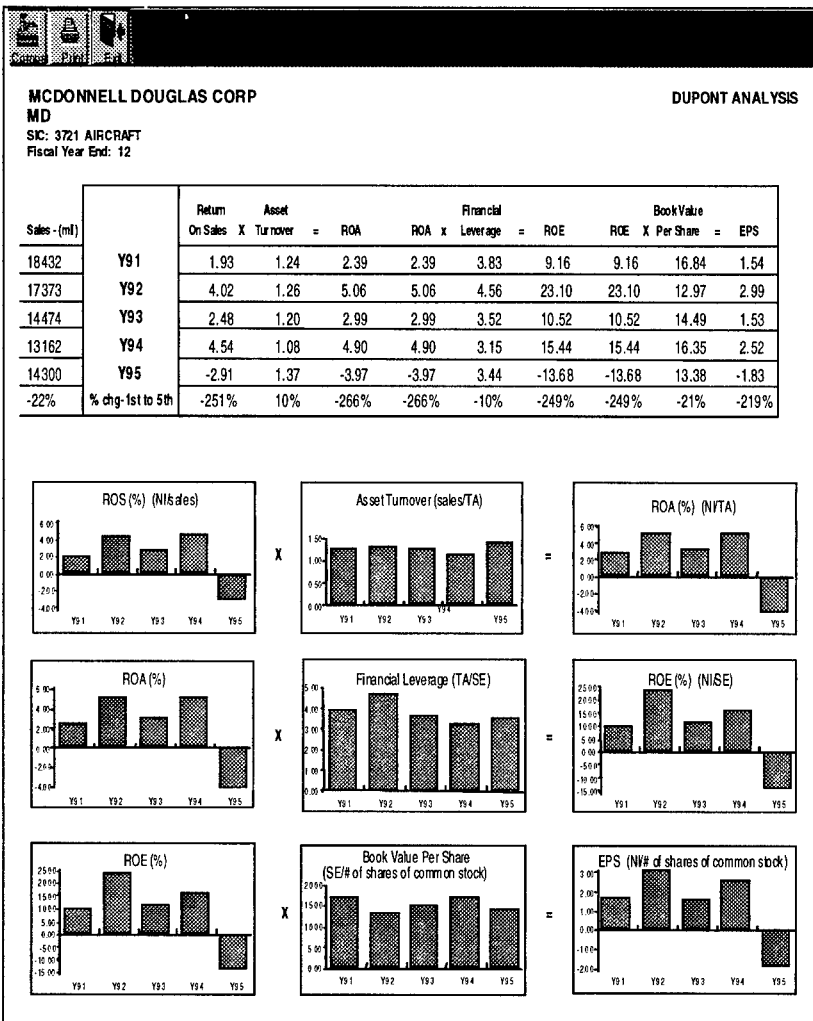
Cancel Print Exit

MCDONNELL DOUGLAS CORP
MD
SIC: 3721 AIRCRAFT
Fiscal Year End: 12

DUPONT ANALYSIS

| Sales - (mil) | | Return On Sales X | Asset Turnover = | ROA | ROA X | Financial Leverage = | ROE | ROE X | Book Value Per Share = | EPS |
|---|---|---|---|---|---|---|---|---|---|---|
| 18432 | Y91 | 1.93 | 1.24 | 2.39 | 2.39 | 3.83 | 9.16 | 9.16 | 16.84 | 1.54 |
| 17373 | Y92 | 4.02 | 1.26 | 5.06 | 5.06 | 4.56 | 23.10 | 23.10 | 12.97 | 2.99 |
| 14474 | Y93 | 2.48 | 1.20 | 2.99 | 2.99 | 3.52 | 10.52 | 10.52 | 14.49 | 1.53 |
| 13162 | Y94 | 4.54 | 1.08 | 4.90 | 4.90 | 3.15 | 15.44 | 15.44 | 16.35 | 2.52 |
| 14300 | Y95 | -2.91 | 1.37 | -3.97 | -3.97 | 3.44 | -13.68 | -13.68 | 13.38 | -1.83 |
| -22% | % chg-1st to 5th | -251% | 10% | -266% | -266% | -10% | -249% | -249% | -21% | -219% |

ROS (%) (NI/sales)
6.00 4.00 2.00 0.00 -2.00 -4.00
Y91 Y92 Y93 Y94 Y95

X

Asset Turnover (sales/TA)
1.50 1.00 0.50 0.00
Y91 Y92 Y93 Y94 Y95

=

ROA (%) (NI/TA)
6.00 4.00 2.00 0.00 -2.00 -4.00
Y91 Y92 Y93 Y94 Y95

ROA (%)
6.00 4.00 2.00 0.00 -2.00 -4.00
Y91 Y92 Y93 Y94 Y95

X

Financial Leverage (TA/SE)
5.00 4.00 3.00 2.00 1.00 0.00
Y91 Y92 Y93 Y94 Y95

=

ROE (%) (NI/SE)
25.00 20.00 15.00 10.00 5.00 0.00 -5.00 -10.00 -15.00
Y91 Y92 Y93 Y94 Y95

ROE (%)
25.00 20.00 15.00 10.00 5.00 0.00 -5.00 -10.00 -15.00
Y91 Y92 Y93 Y94 Y95

X

Book Value Per Share (SE/# of shares of common stock)
20.00 15.00 10.00 5.00 0.00
Y91 Y92 Y93 Y94 Y95

=

EPS (NI/# of shares of common stock)
3.00 2.00 1.00 0.00 -1.00 -2.00
Y91 Y92 Y93 Y94 Y95